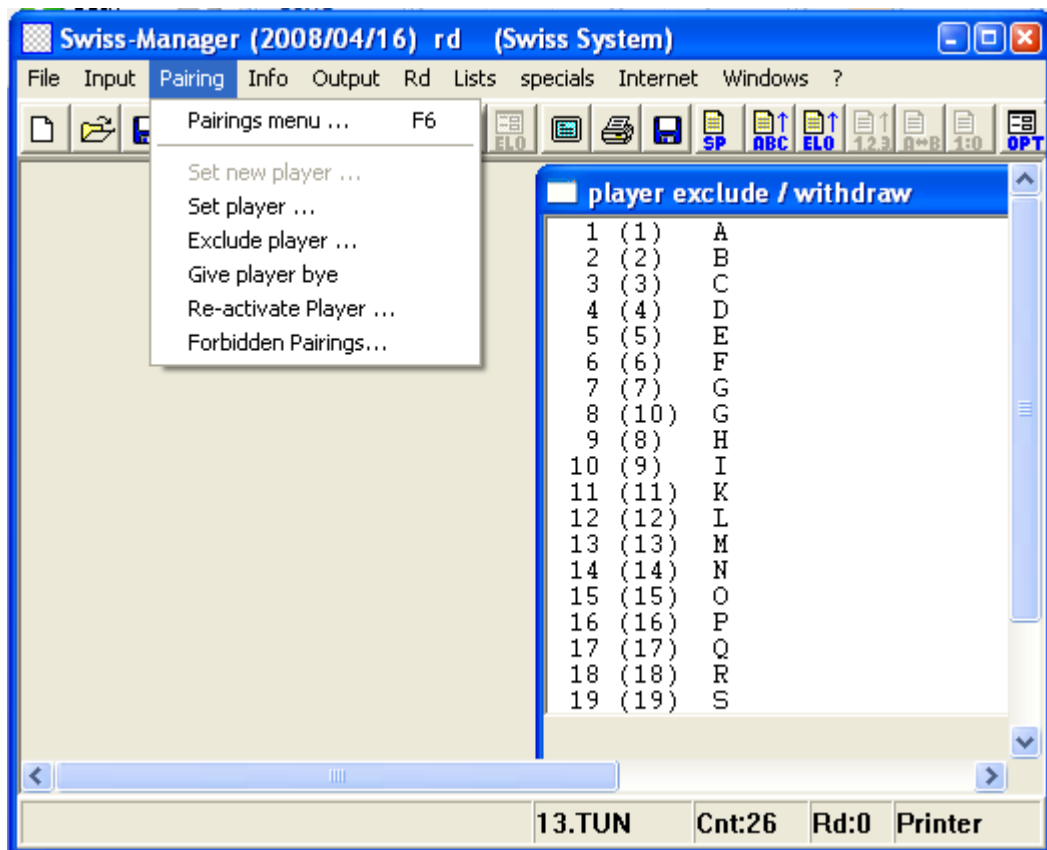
Swiss-Manager (2008/04/16) rd (Swiss System)

File Input Pairing Info Output Rd Lists specials Internet Windows ?

Pairings menu ... F6

Set new player ...
Set player ...
Exclude player ...
Give player bye
Re-activate Player ...
Forbidden Pairings...

ELO SP ABC ELO 1.2.3 A↔B 1:0 OPT

player exclude / withdraw

1 (1) A
2 (2) B
3 (3) C
4 (4) D
5 (5) E
6 (6) F
7 (7) G
8 (10) G
9 (8) H
10 (9) I
11 (11) K
12 (12) L
13 (13) M
14 (14) N
15 (15) O
16 (16) P
17 (17) Q
18 (18) R
19 (19) S

13.TUN Cnt:26 Rd:0 Printer